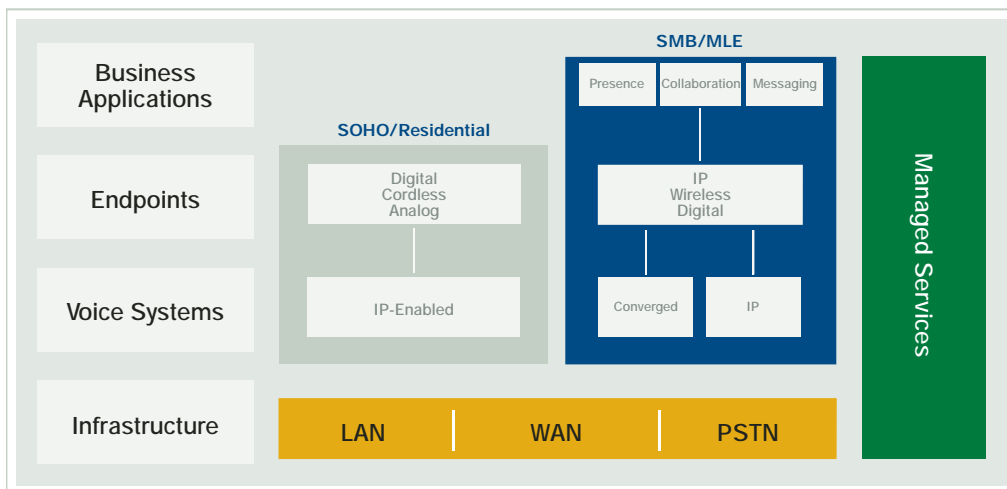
Business Applications

Endpoints

Voice Systems

Infrastructure

SOHO/Residential

Digital
Cordless
Analog

IP-Enabled

SMB/MLE

Presence

Collaboration

Messaging

IP
Wireless
Digital

Converged

IP

LAN

WAN

PSTN

Managed Services